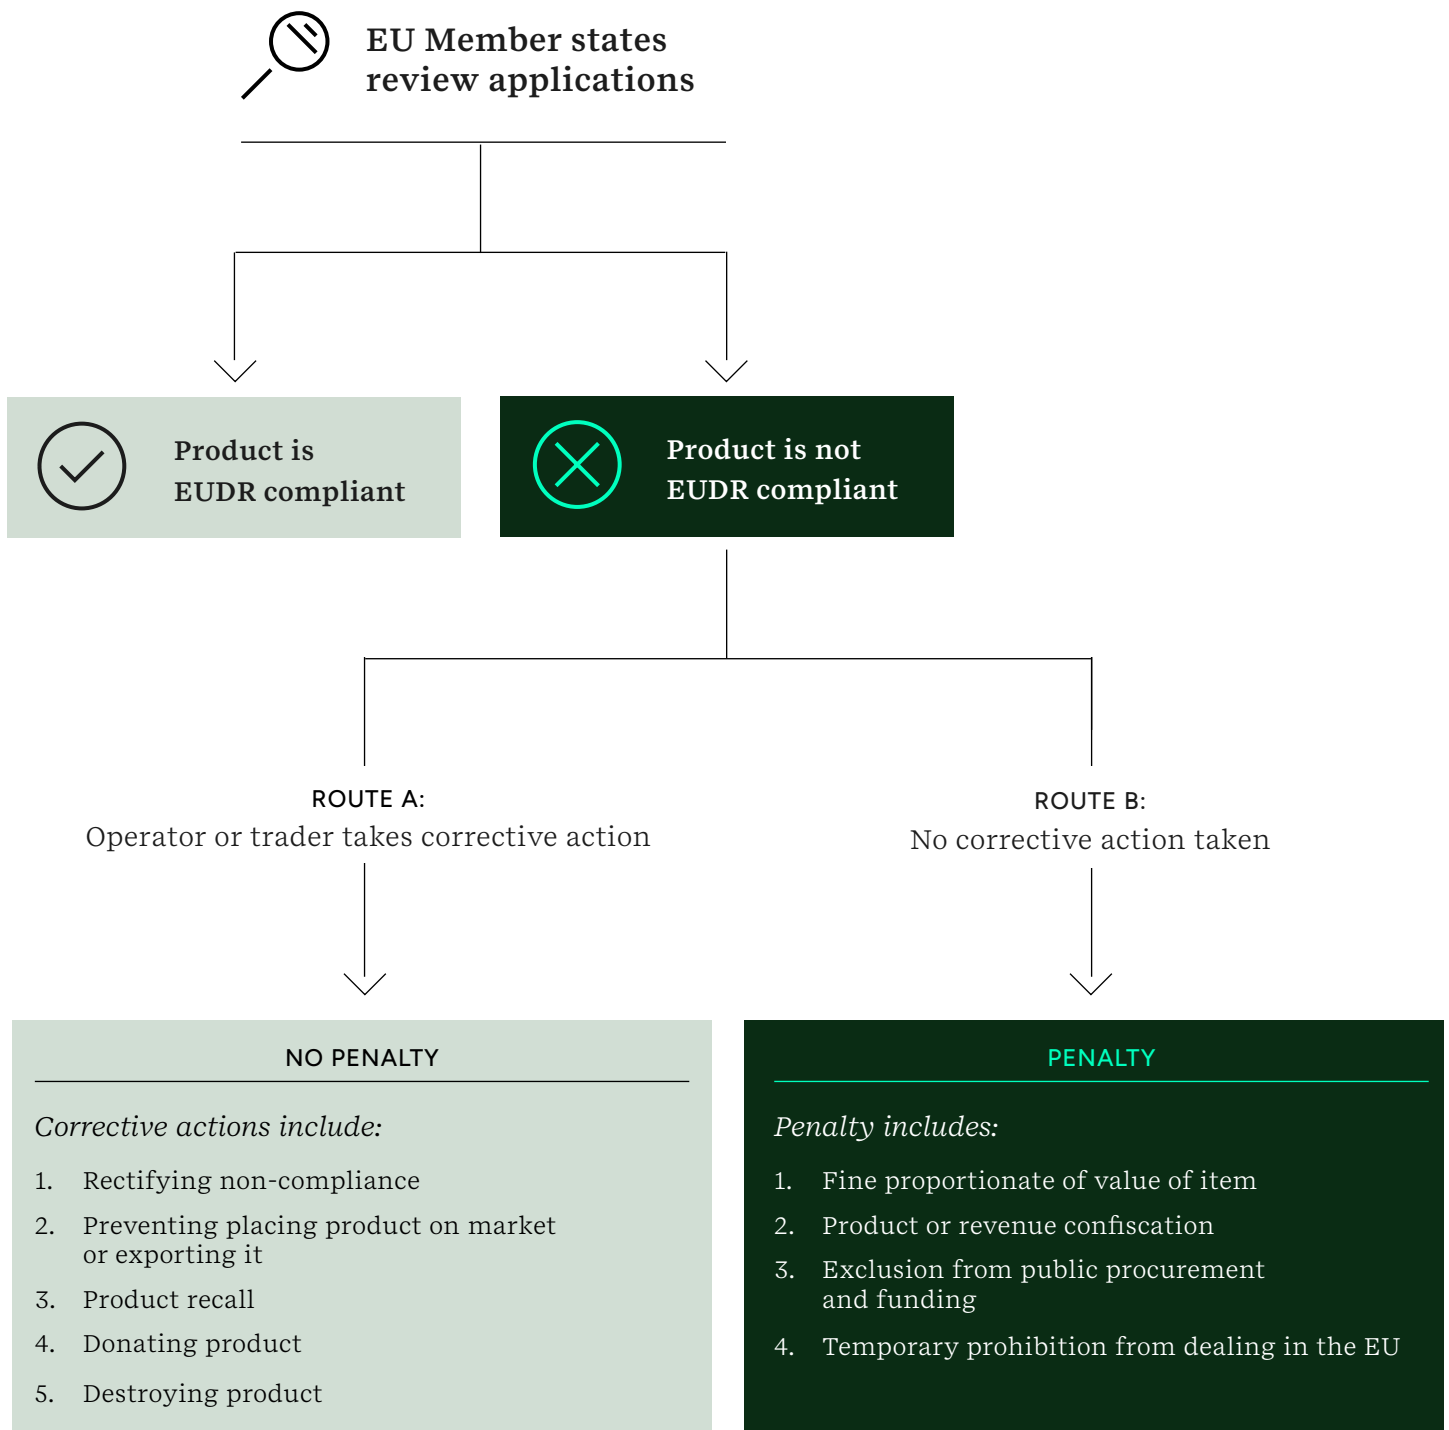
EU Member states review applications

Product is EUDR compliant

Product is not EUDR compliant

ROUTE A:
Operator or trader takes corrective action

ROUTE B:
No corrective action taken

NO PENALTY

Corrective actions include:

1. Rectifying non-compliance
2. Preventing placing product on market or exporting it
3. Product recall
4. Donating product
5. Destroying product

PENALTY

Penalty includes:

1. Fine proportionate of value of item
2. Product or revenue confiscation
3. Exclusion from public procurement and funding
4. Temporary prohibition from dealing in the EU